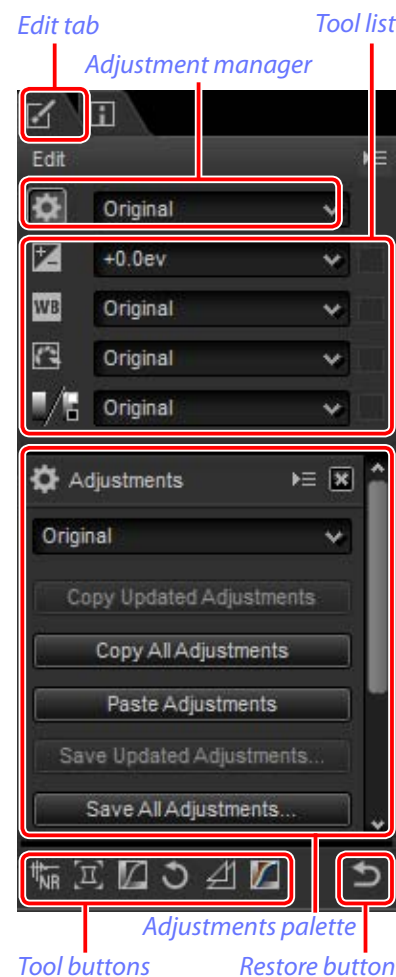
Edit tab
Tool list
Adjustment manager
Edit
Original
+0.0ev
WB
Original
Original
Original
Adjustments
Original
Copy Updated Adjustments
Copy All Adjustments
Paste Adjustments
Save Updated Adjustments...
Save All Adjustments...
NR
Adjustments palette
Tool buttons
Restore button